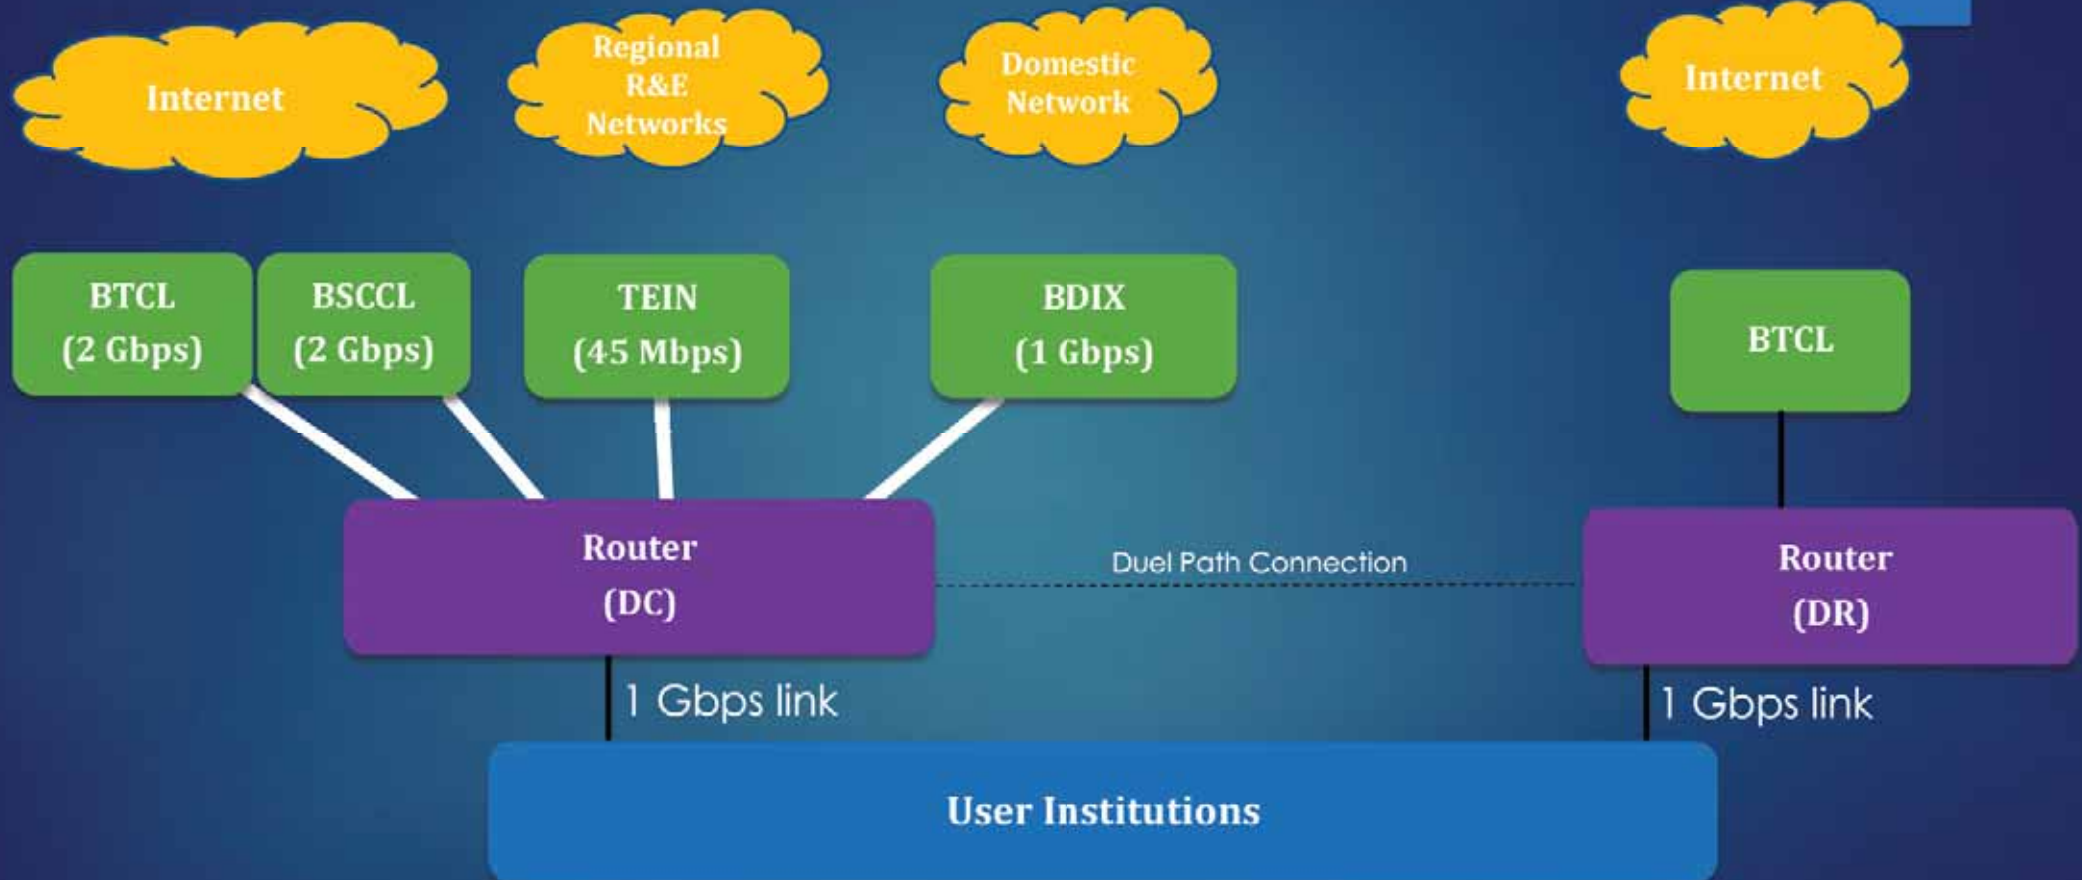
Internet

Regional R&E Networks

Domestic Network

Internet

BTCL (2 Gbps)

BSCCL (2 Gbps)

TEIN (45 Mbps)

BDIX (1 Gbps)

BTCL

Router (DC)

Duel Path Connection

Router (DR)

1 Gbps link

1 Gbps link

User Institutions